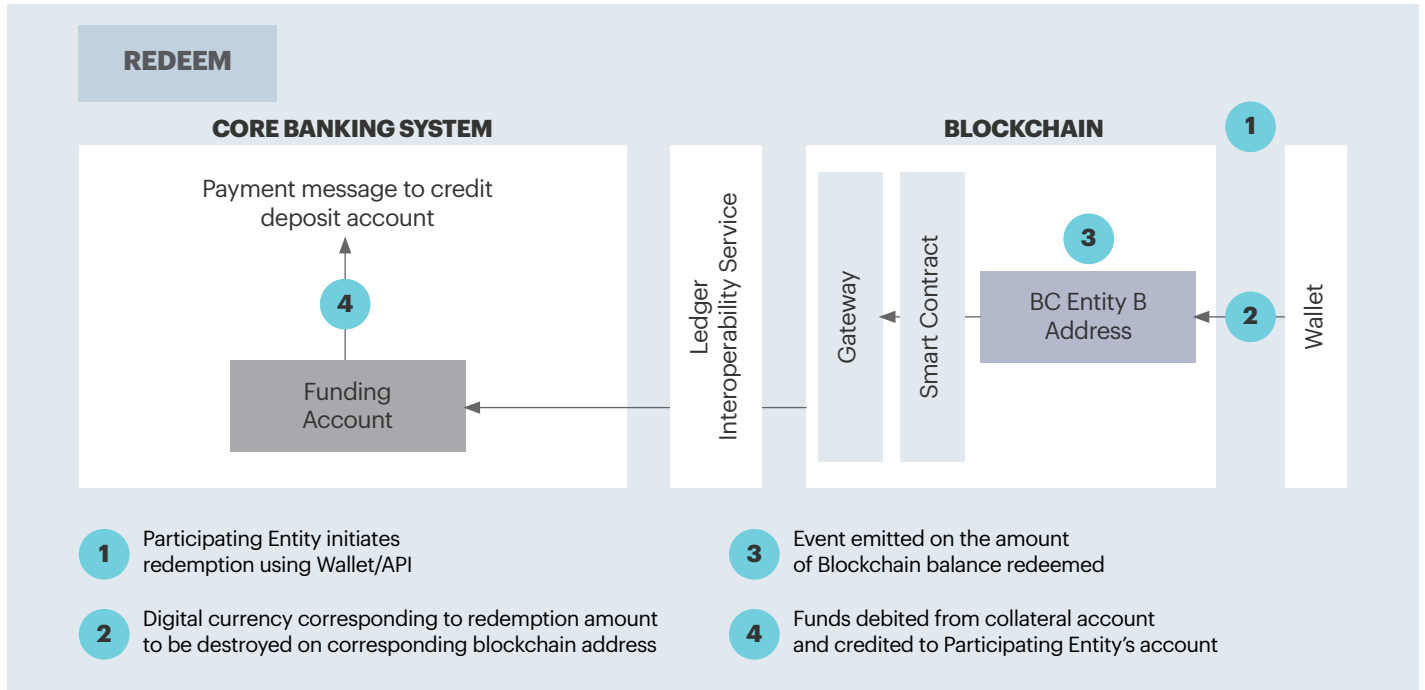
REDEEM

CORE BANKING SYSTEM

Payment message to credit deposit account

4

Funding Account

Ledger Interoperability Service

BLOCKCHAIN

1

Gateway

Smart Contract

3

BC Entity B Address

2

Wallet

1 Participating Entity initiates redemption using Wallet/API

2 Digital currency corresponding to redemption amount to be destroyed on corresponding blockchain address

3 Event emitted on the amount of Blockchain balance redeemed

4 Funds debited from collateral account and credited to Participating Entity's account